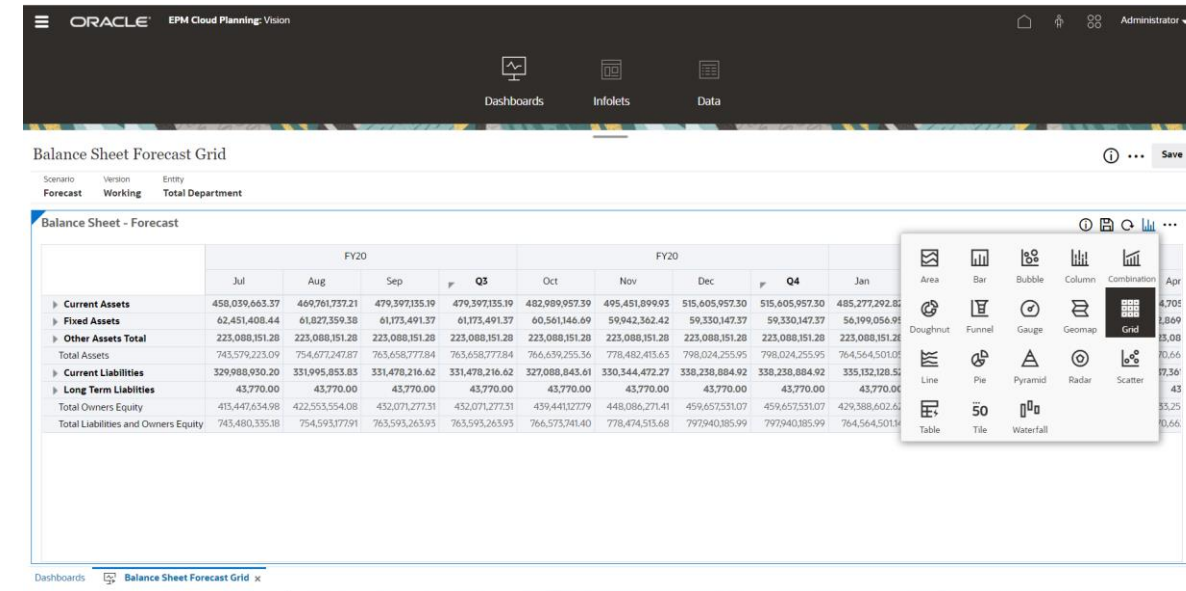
ORACLE EPM Cloud Planning: Vision

Administrator

Dashboards Infolets Data

Balance Sheet Forecast Grid

Save

Scenario Version Entity
Forecast Working Total Department

Balance Sheet - Forecast

| | FY20 | | | | FY20 | | | | | |
|---|---|---|---|---|---|---|---|---|---|---|
| | Jul | Aug | Sep | Q3 | Oct | Nov | Dec | Q4 | Jan | Apr |
| Current Assets | 458,039,663.37 | 469,761,737.21 | 479,397,135.19 | 479,397,135.19 | 482,989,957.39 | 495,451,899.93 | 515,605,957.30 | 515,605,957.30 | 485,277,292.8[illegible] | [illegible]4,705 |
| Fixed Assets | 62,451,408.44 | 61,827,359.38 | 61,173,491.37 | 61,173,491.37 | 60,561,146.69 | 59,942,362.42 | 59,330,147.37 | 59,330,147.37 | 56,199,056.9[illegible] | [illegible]2,869 |
| Other Assets Total | 223,088,151.28 | 223,088,151.28 | 223,088,151.28 | 223,088,151.28 | 223,088,151.28 | 223,088,151.28 | 223,088,151.28 | 223,088,151.28 | 223,088,151.2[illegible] | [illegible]3,08 |
| Total Assets | 743,579,223.09 | 754,677,247.87 | 763,658,777.84 | 763,658,777.84 | 766,639,255.36 | 778,482,413.63 | 798,024,255.95 | 798,024,255.95 | 764,564,501.0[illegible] | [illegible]0,66 |
| Current Liabilities | 329,988,930.20 | 331,995,853.83 | 331,478,216.62 | 331,478,216.62 | 327,088,843.61 | 330,344,472.27 | 338,238,884.92 | 338,238,884.92 | 335,132,128.5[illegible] | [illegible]37,36 |
| Long Term Liabilities | 43,770.00 | 43,770.00 | 43,770.00 | 43,770.00 | 43,770.00 | 43,770.00 | 43,770.00 | 43,770.00 | 43,770.0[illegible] | 43 |
| Total Owners Equity | 413,447,634.98 | 422,553,554.08 | 432,071,277.31 | 432,071,277.31 | 439,441,127.79 | 448,086,271.41 | 459,657,531.07 | 459,657,531.07 | 429,388,602.6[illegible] | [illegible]33,25 |
| Total Liabilities and Owners Equity | 743,480,335.18 | 754,593,177.91 | 763,593,263.93 | 763,593,263.93 | 766,573,741.40 | 778,474,513.68 | 797,940,185.99 | 797,940,185.99 | 764,564,501.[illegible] | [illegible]0,66 |

Area Bar Bubble Column Combination
Doughnut Funnel Gauge Geomap Grid
Line Pie Pyramid Radar Scatter
Table 50 Tile Waterfall

Dashboards Balance Sheet Forecast Grid x